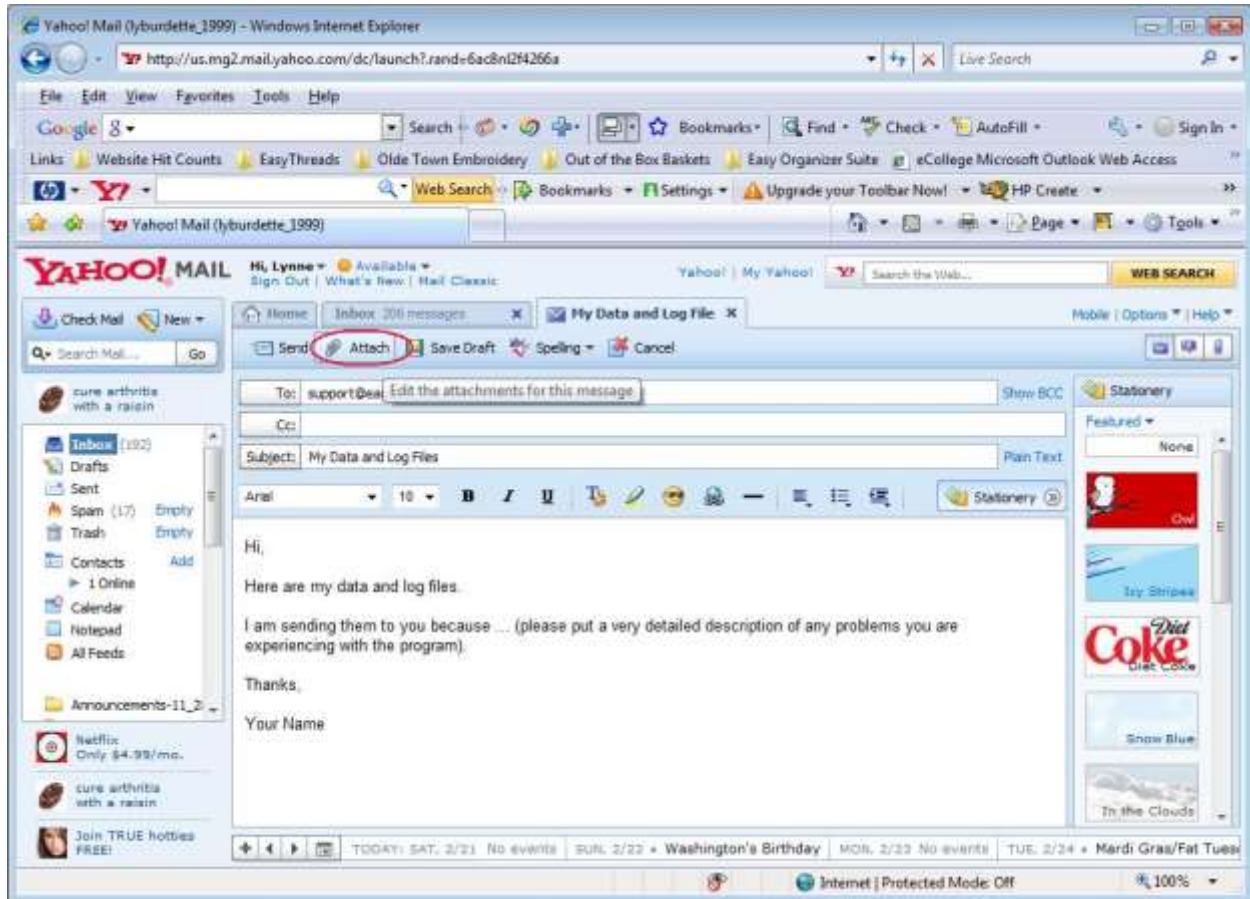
Yahoo! Mail (lyburdette_1999) - Windows Internet Explorer

http://us.mg2.mail.yahoo.com/dc/launch?.rand=6ac8nl2f4266a

Live Search

File Edit View Favorites Tools Help

Google Search Bookmarks Find Check AutoFill Sign In

Links Website Hit Counts EasyThreads Olde Town Embroidery Out of the Box Baskets Easy Organizer Suite eCollege Microsoft Outlook Web Access

Y! Web Search Bookmarks Settings Upgrade your Toolbar Now! HP Create

Yahoo! Mail (lyburdette_1999)

Page Tools

YAHOO! MAIL Hi, Lynne Available Sign Out | What's New | Mail Classic

Yahoo! | My Yahoo! Search the Web... WEB SEARCH

Check Mail New

Search Mail... Go

cure arthritis with a raisin

Inbox (192)
Drafts
Sent
Spam (17) Empty
Trash Empty
Contacts Add
1 Online
Calendar
Notepad
All Feeds

Announcements-11_2

Netflix Only $4.99/mo.

cure arthritis with a raisin

Join TRUE hotties FREE!

Home Inbox 200 messages My Data and Log File

Mobile | Options | Help

Send Attach Save Draft Spelling Cancel

To: support@ea Edit the attachments for this message Show BCC

Cc:

Subject: My Data and Log Files Plain Text

Arial 10 B I U Stationery

Hi,

Here are my data and log files.

I am sending them to you because ... (please put a very detailed description of any problems you are experiencing with the program).

Thanks,

Your Name

Stationery

Featured

None

Owl

Icy Stripes

Diet Coke Diet Coke

Snow Blue

In the Clouds

TODAY: SAT. 2/21 No events SUN. 2/22 • Washington's Birthday MON. 2/23 No events TUE. 2/24 • Mardi Gras/Fat Tues

Internet | Protected Mode: Off 100%